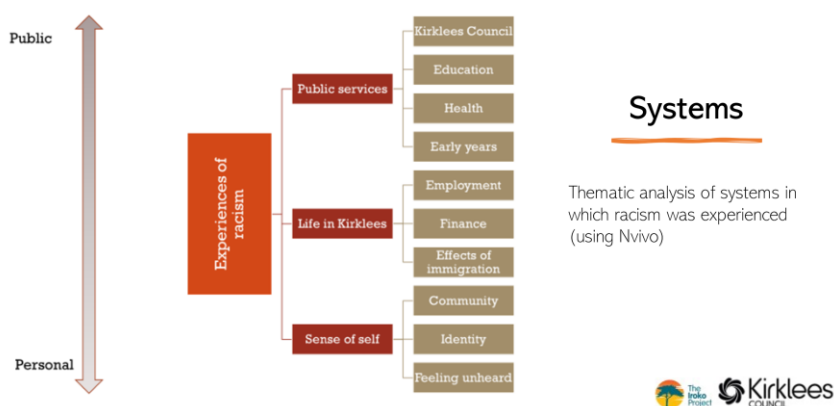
Public

Personal

Experiences of racism

Public services

Kirklees Council

Education

Health

Early years

Life in Kirklees

Employment

Finance

Effects of immigration

Sense of self

Community

Identity

Feeling unheard

Systems

Thematic analysis of systems in which racism was experienced (using Nvivo)

The Iroko Project

Kirklees COUNCIL